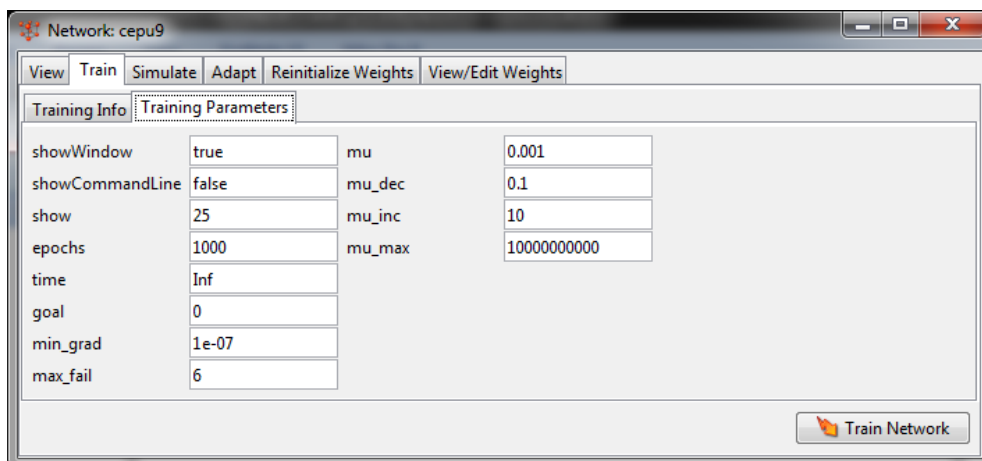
Network: cepu9

View | Train | Simulate | Adapt | Reinitialize Weights | View/Edit Weights

Training Info | Training Parameters

| | | | |
|---|---|---|---|
| showWindow | true | mu | 0.001 |
| showCommandLine | false | mu_dec | 0.1 |
| show | 25 | mu_inc | 10 |
| epochs | 1000 | mu_max | 10000000000 |
| time | Inf | | |
| goal | 0 | | |
| min_grad | 1e-07 | | |
| max_fail | 6 | | |

Train Network